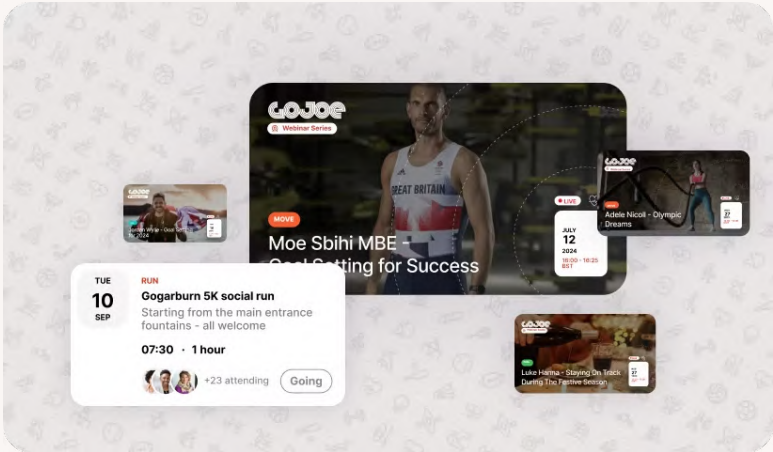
GOJOE
Webinar Series

GREAT BRITAIN

MOVE
Moe Sbihi MBE - Goal Setting for Success

LIVE
JULY
12
2024
16:00 - 16:25 BST

GOJOE
Adele Nicoll - Olympic Dreams

GOJOE
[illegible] - Goal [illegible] for 2024

TUE
10
SEP
RUN
Gogarburn 5K social run
Starting from the main entrance fountains - all welcome
07:30 · 1 hour
+23 attending
Going

GOJOE
Luke Harma - Staying On Track During The Festive Season